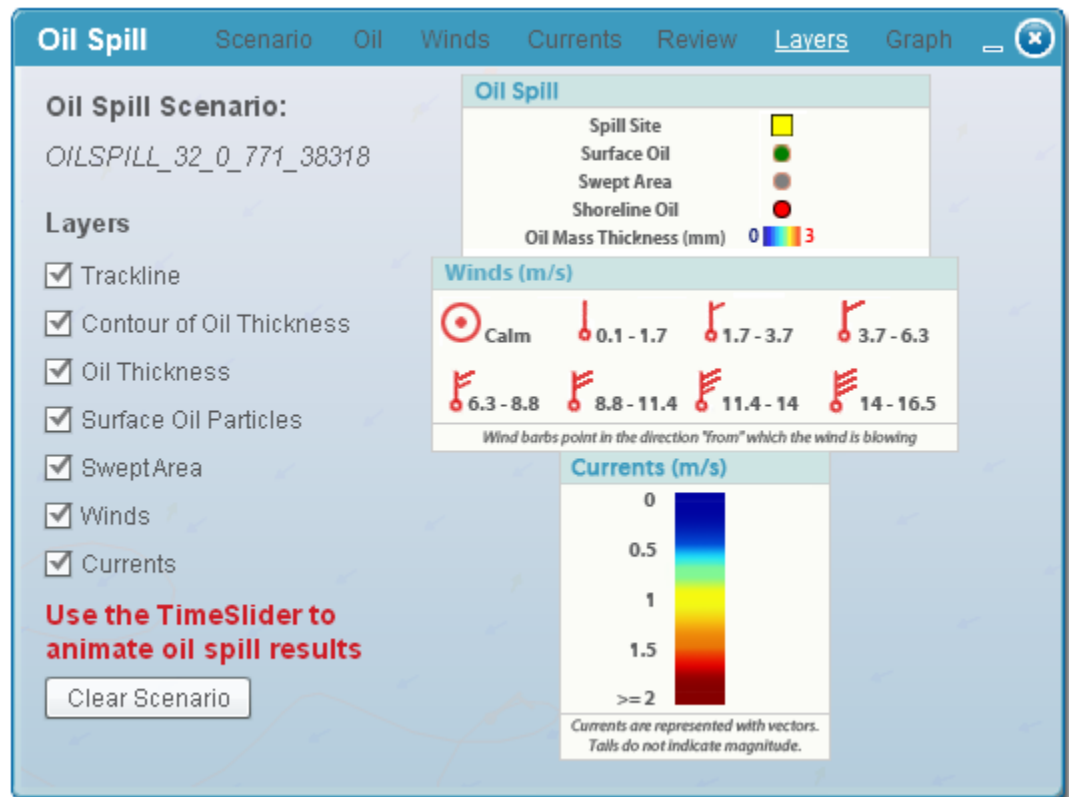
Oil Spill Scenario Oil Winds Currents Review Layers Graph

Oil Spill Scenario:

OILSPILL_32_0_771_38318

Layers

Trackline

Contour of Oil Thickness

Oil Thickness

Surface Oil Particles

Swept Area

Winds

Currents

Use the TimeSlider to animate oil spill results

Clear Scenario

Oil Spill

Spill Site

Surface Oil

Swept Area

Shoreline Oil

Oil Mass Thickness (mm) 0 3

Winds (m/s)

Calm 0.1 - 1.7 1.7 - 3.7 3.7 - 6.3

6.3 - 8.8 8.8 - 11.4 11.4 - 14 14 - 16.5

Wind barbs point in the direction "from" which the wind is blowing

Currents (m/s)

0

0.5

1

1.5

>=2

Currents are represented with vectors. Tails do not indicate magnitude.